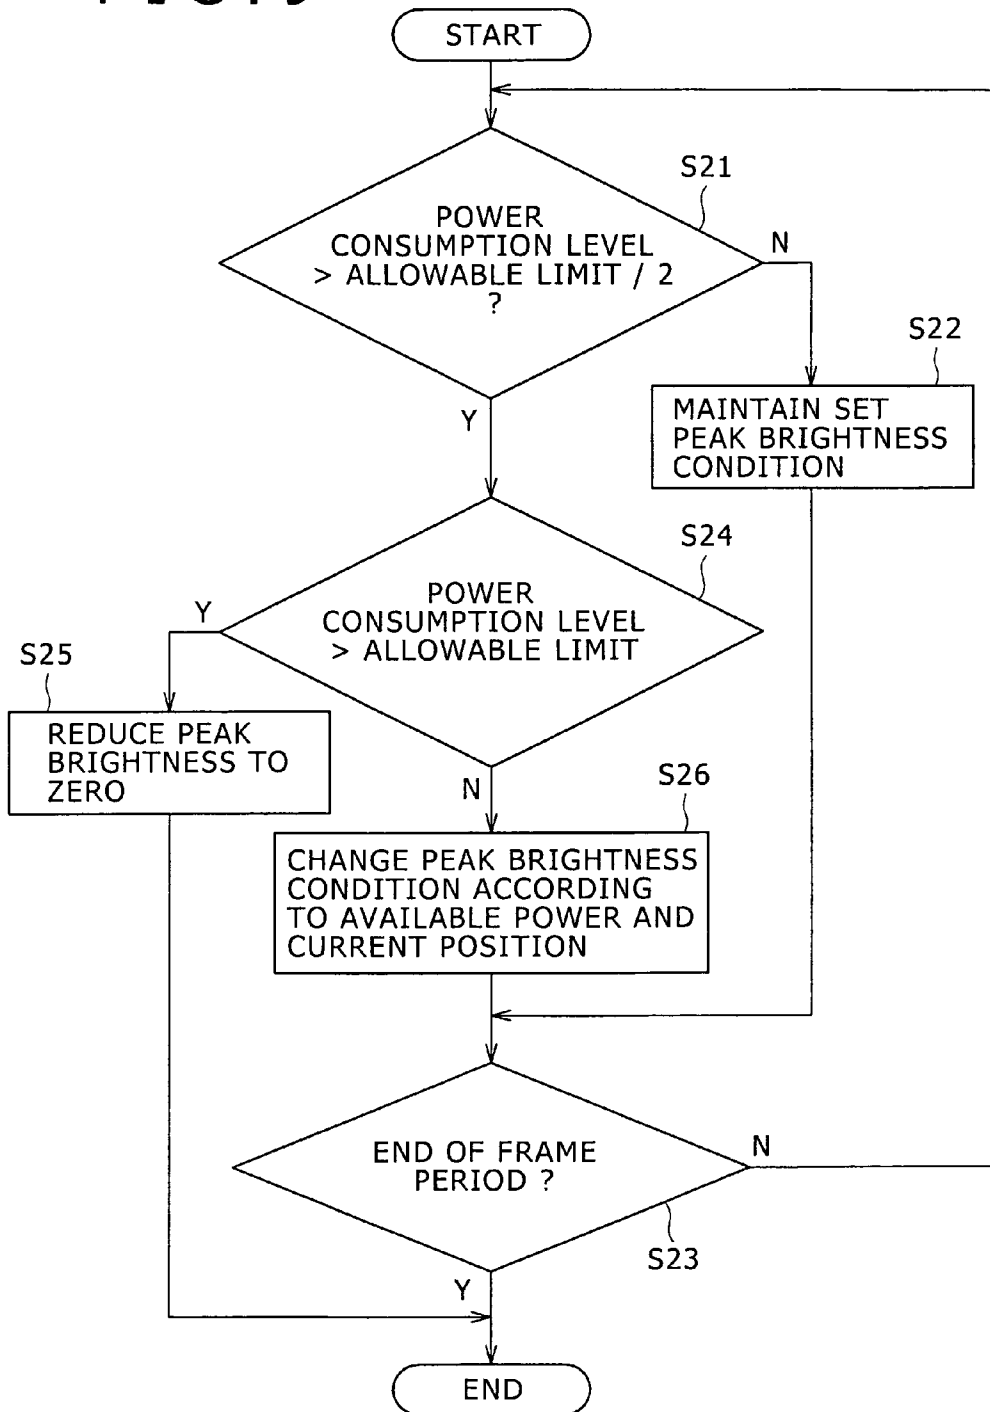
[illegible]

START

S21

POWER CONSUMPTION LEVEL > ALLOWABLE LIMIT / 2 ?

N

Y

S22

MAINTAIN SET PEAK BRIGHTNESS CONDITION

S24

POWER CONSUMPTION LEVEL > ALLOWABLE LIMIT

Y

S25

REDUCE PEAK BRIGHTNESS TO ZERO

N

S26

CHANGE PEAK BRIGHTNESS CONDITION ACCORDING TO AVAILABLE POWER AND CURRENT POSITION

END OF FRAME PERIOD ?

N

S23

Y

END